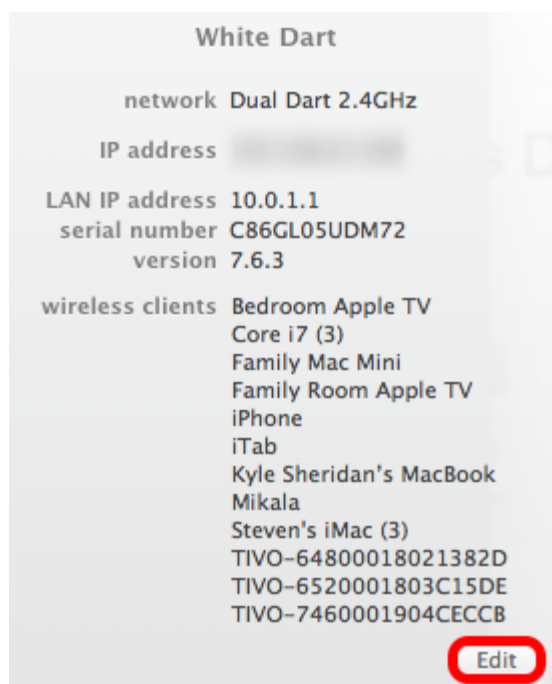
White Dart

| | |
|---|---|
| network | Dual Dart 2.4GHz |
| IP address | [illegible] |
| LAN IP address | 10.0.1.1 |
| serial number | C86GL05UDM72 |
| version | 7.6.3 |
| wireless clients | Bedroom Apple TV<br>Core i7 (3)<br>Family Mac Mini<br>Family Room Apple TV<br>iPhone<br>iTab<br>Kyle Sheridan's MacBook<br>Mikala<br>Steven's iMac (3)<br>TIVO-64800018021382D<br>TIVO-6520001803C15DE<br>TIVO-7460001904CECCB |

Edit